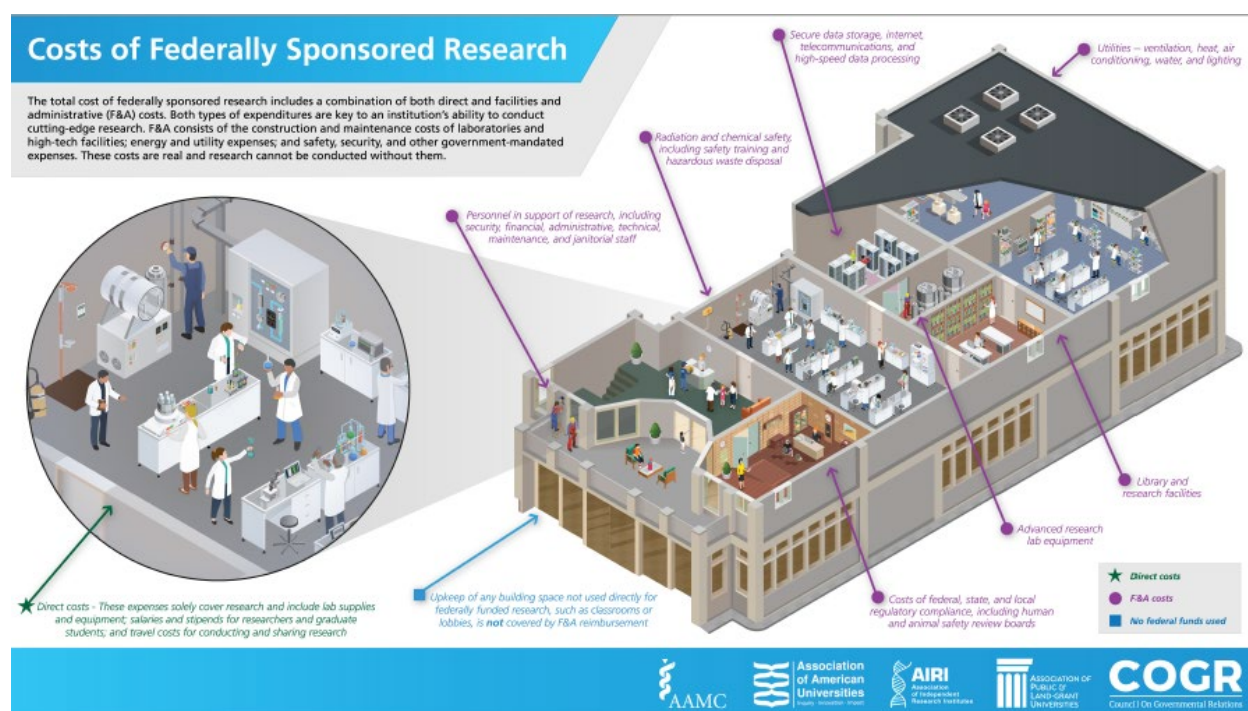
Costs of Federally Sponsored Research

The total cost of federally sponsored research includes a combination of both direct and facilities and administrative (F&A) costs. Both types of expenditures are key to an institution's ability to conduct cutting-edge research. F&A consists of the construction and maintenance costs of laboratories and high-tech facilities; energy and utility expenses; and safety, security, and other government-mandated expenses. These costs are real and research cannot be conducted without them.

Secure data storage, internet, telecommunications, and high-speed data processing

Utilities – ventilation, heat, air conditioning, water, and lighting

Radiation and chemical safety, including safety training and hazardous waste disposal

Personnel in support of research, including security, financial, administrative, technical, maintenance, and janitorial staff

Library and research facilities

Advanced research lab equipment

Costs of federal, state, and local regulatory compliance, including human and animal safety review boards

Direct costs - These expenses solely cover research and include lab supplies and equipment; salaries and stipends for researchers and graduate students; and travel costs for conducting and sharing research

Upkeep of any building space not used directly for federally funded research, such as classrooms or lobbies, is not covered by F&A reimbursement

Direct costs
F&A costs
No federal funds used

AAMC
Association of American Universities
AIRI Association of Independent Research Institutes
Association of Public & Land-Grant Universities
COGR Council On Governmental Relations